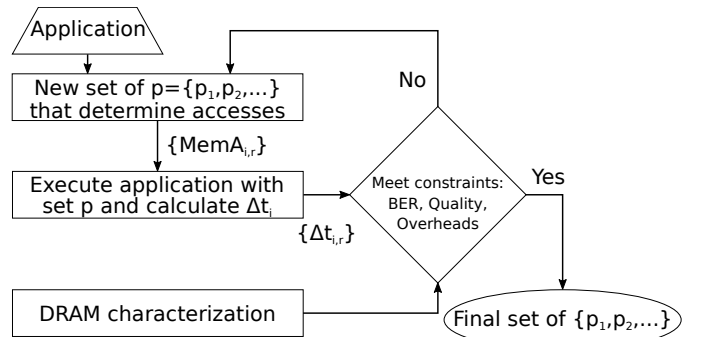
Application

New set of p={$p_1$,$p_2$,...} that determine accesses

{$MemA_{i,r}$}

Execute application with set p and calculate $\Delta t_i$

{$\Delta t_{i,r}$}

No

Meet constraints: BER, Quality, Overheads

Yes

DRAM characterization

Final set of {$p_1$,$p_2$,...}